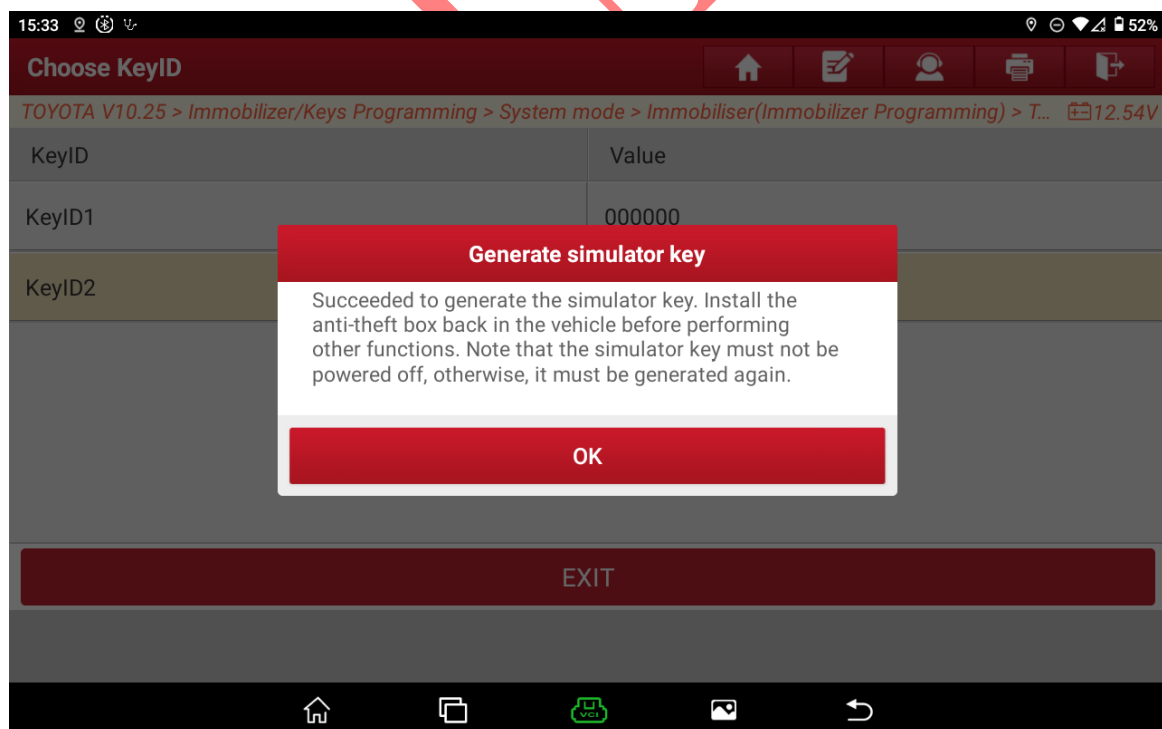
15:33 52%

Choose KeyID

TOYOTA V10.25 > Immobilizer/Keys Programming > System mode > Immobiliser(Immobilizer Programming) > T... 12.54V

| KeyID | Value |
|---|---|
| KeyID1 | 000000 |
| KeyID2 | |

Generate simulator key

Succeeded to generate the simulator key. Install the anti-theft box back in the vehicle before performing other functions. Note that the simulator key must not be powered off, otherwise, it must be generated again.

OK

EXIT

VCI